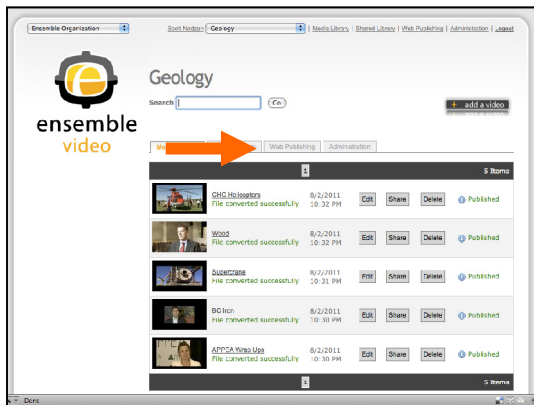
Ensemble Organization

Scott Nydzon | Geology | Media Library | Shared Library | Web Publishing | Administration | Logout

ensemble video

Geology

Search Go

+ add a video

Me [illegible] Web Publishing Administration

1 5 Items

| | | | | | | |
|---|---|---|---|---|---|---|
| | CHC Helicopters File converted successfully | 8/2/2011 10:32 PM | Edit | Share | Delete | Published |
| | Wood File converted successfully | 8/2/2011 10:32 PM | Edit | Share | Delete | Published |
| | Supercrane File converted successfully | 8/2/2011 10:31 PM | Edit | Share | Delete | Published |
| | BC Iron File converted successfully | 8/2/2011 10:30 PM | Edit | Share | Delete | Published |
| | APPEA Wrap Ups File converted successfully | 8/2/2011 10:30 PM | Edit | Share | Delete | Published |

1 5 Items

Done